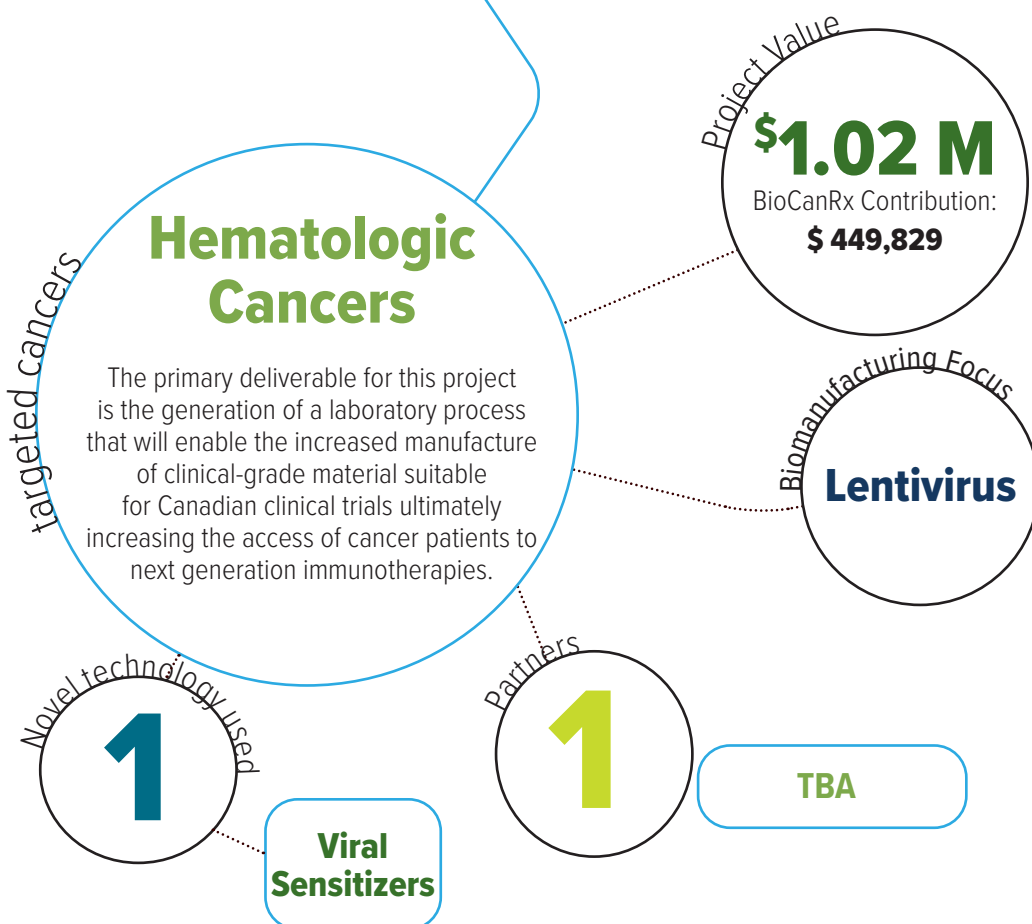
targeted cancers

Hematologic Cancers

The primary deliverable for this project is the generation of a laboratory process that will enable the increased manufacture of clinical-grade material suitable for Canadian clinical trials ultimately increasing the access of cancer patients to next generation immunotherapies.

Project Value

$1.02 M

BioCanRx Contribution:

$ 449,829

Biomanufacturing Focus

Lentivirus

Novel technology used

1

Viral Sensitizers

Partners

1

TBA